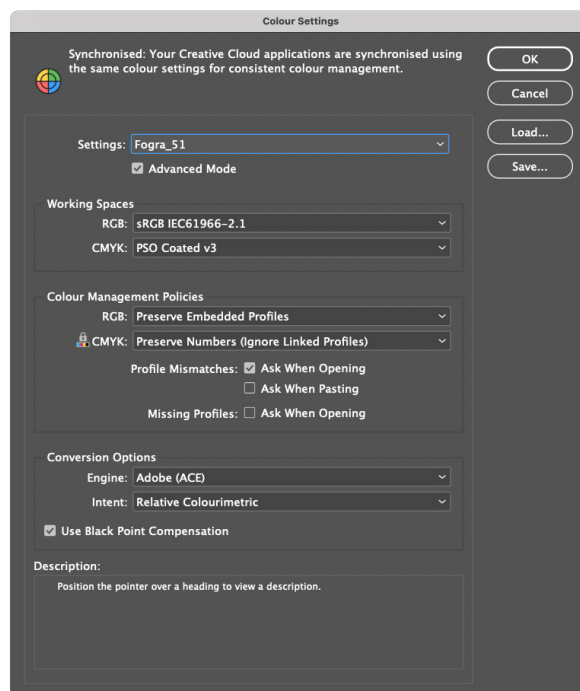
Colour Settings

Synchronised: Your Creative Cloud applications are synchronised using the same colour settings for consistent colour management.

OK

Cancel

Load...

Save...

Settings: Fogra_51

Advanced Mode

Working Spaces

RGB: sRGB IEC61966-2.1

CMYK: PSO Coated v3

Colour Management Policies

RGB: Preserve Embedded Profiles

CMYK: Preserve Numbers (Ignore Linked Profiles)

Profile Mismatches: Ask When Opening

Ask When Pasting

Missing Profiles: Ask When Opening

Conversion Options

Engine: Adobe (ACE)

Intent: Relative Colourimetric

Use Black Point Compensation

Description:

Position the pointer over a heading to view a description.